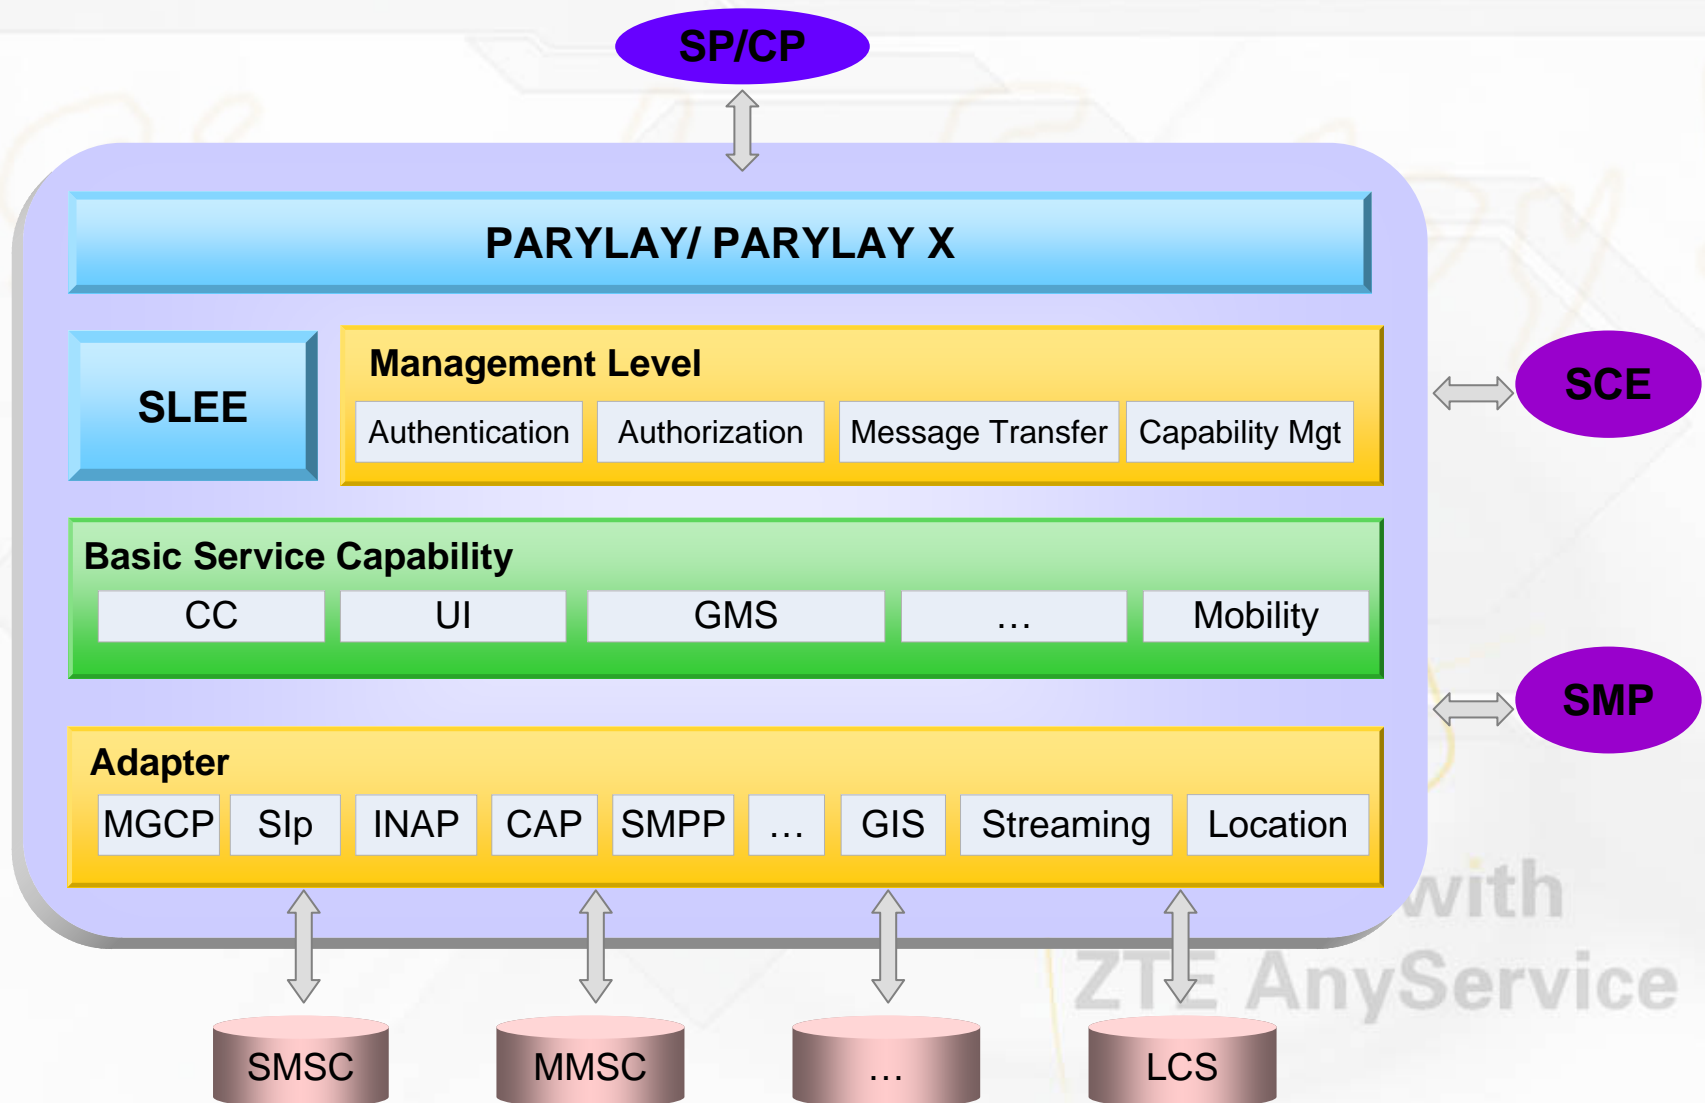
SP/CP

PARYLAY/ PARYLAY X

SLEE

Management Level

Authentication
Authorization
Message Transfer
Capability Mgt

SCE

Basic Service Capability

CC
UI
GMS
…
Mobility

SMP

Adapter

MGCP
SIp
INAP
CAP
SMPP
…
GIS
Streaming
Location

with
ZTE AnyService

SMSC
MMSC
…
LCS